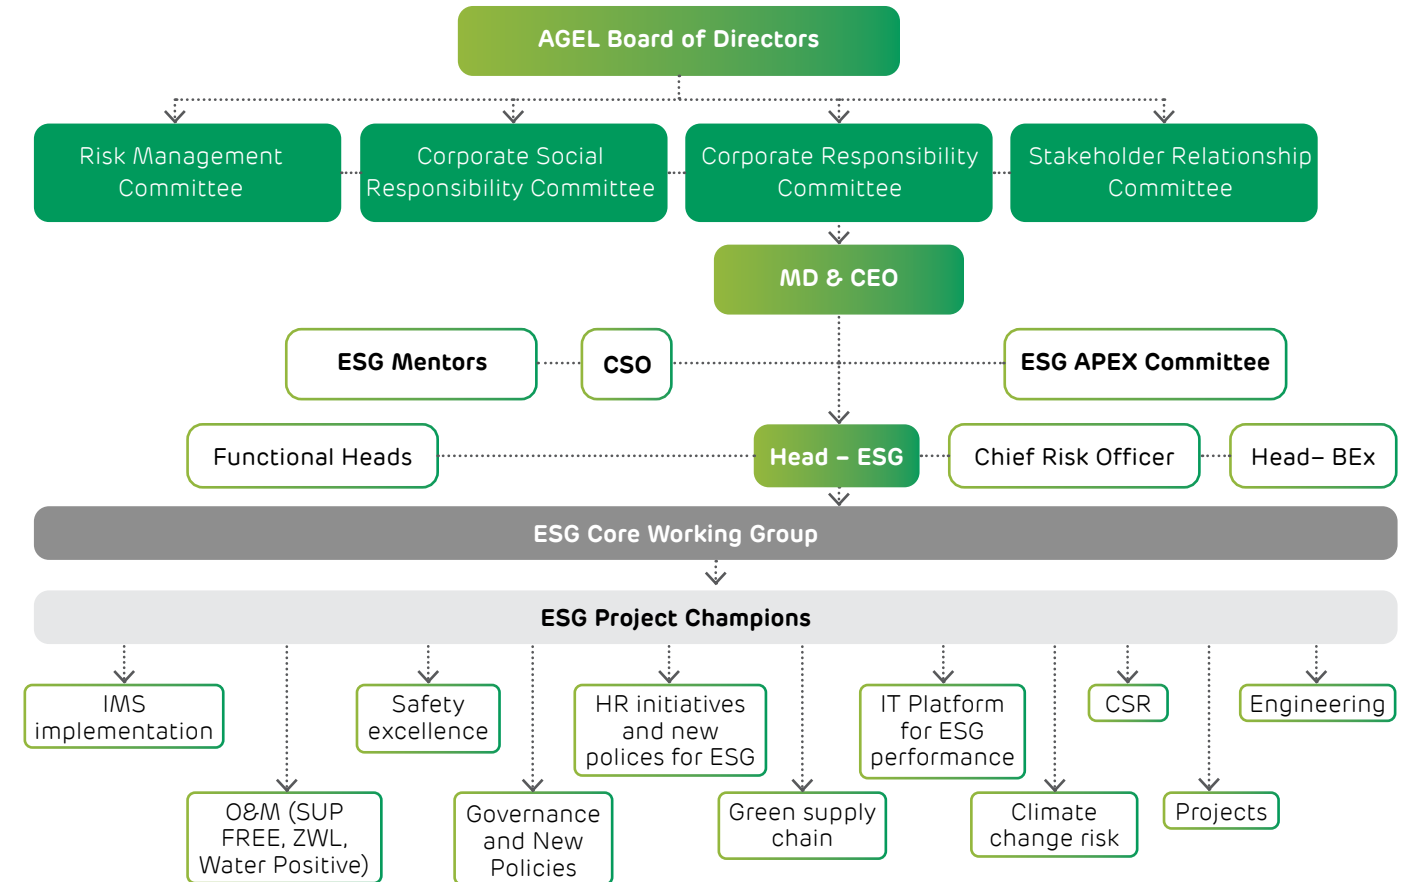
AGEL Board of Directors

Risk Management Committee

Corporate Social Responsibility Committee

Corporate Responsibility Committee

Stakeholder Relationship Committee

MD & CEO

ESG Mentors

CSO

ESG APEX Committee

Functional Heads

Head – ESG

Chief Risk Officer

Head– BEx

ESG Core Working Group

ESG Project Champions

IMS implementation

Safety excellence

HR initiatives and new polices for ESG

IT Platform for ESG performance

CSR

Engineering

O&M (SUP FREE, ZWL, Water Positive)

Governance and New Policies

Green supply chain

Climate change risk

Projects